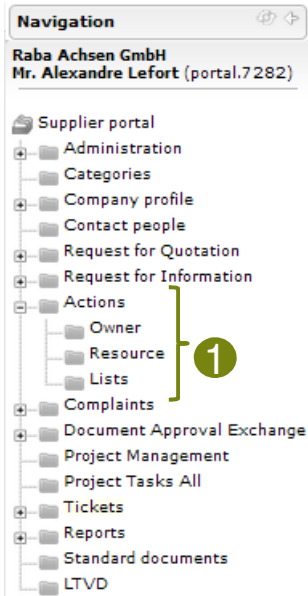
Navigation

Raba Achsen GmbH
Mr. Alexandre Lefort (portal.7282)

Supplier portal
Administration
Categories
Company profile
Contact people
Request for Quotation
Request for Information
Actions
Owner
Resource
Lists
1
Complaints
Document Approval Exchange
Project Management
Project Tasks All
Tickets
Reports
Standard documents
LTVD